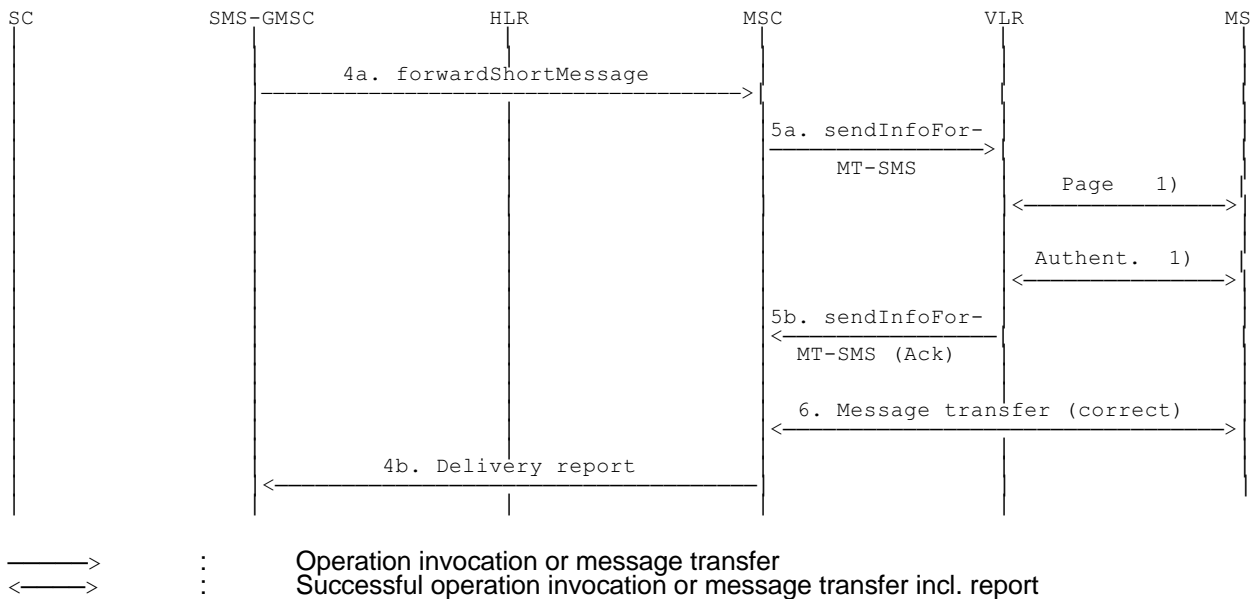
SC SMS-GMSC HLR MSC VLR MS

4a. forwardShortMessage

5a. sendInfoFor-MT-SMS

Page 1)

Authent. 1)

5b. sendInfoFor-MT-SMS (Ack)

6. Message transfer (correct)

4b. Delivery report

——> : Operation invocation or message transfer
<——> : Successful operation invocation or message transfer incl. report